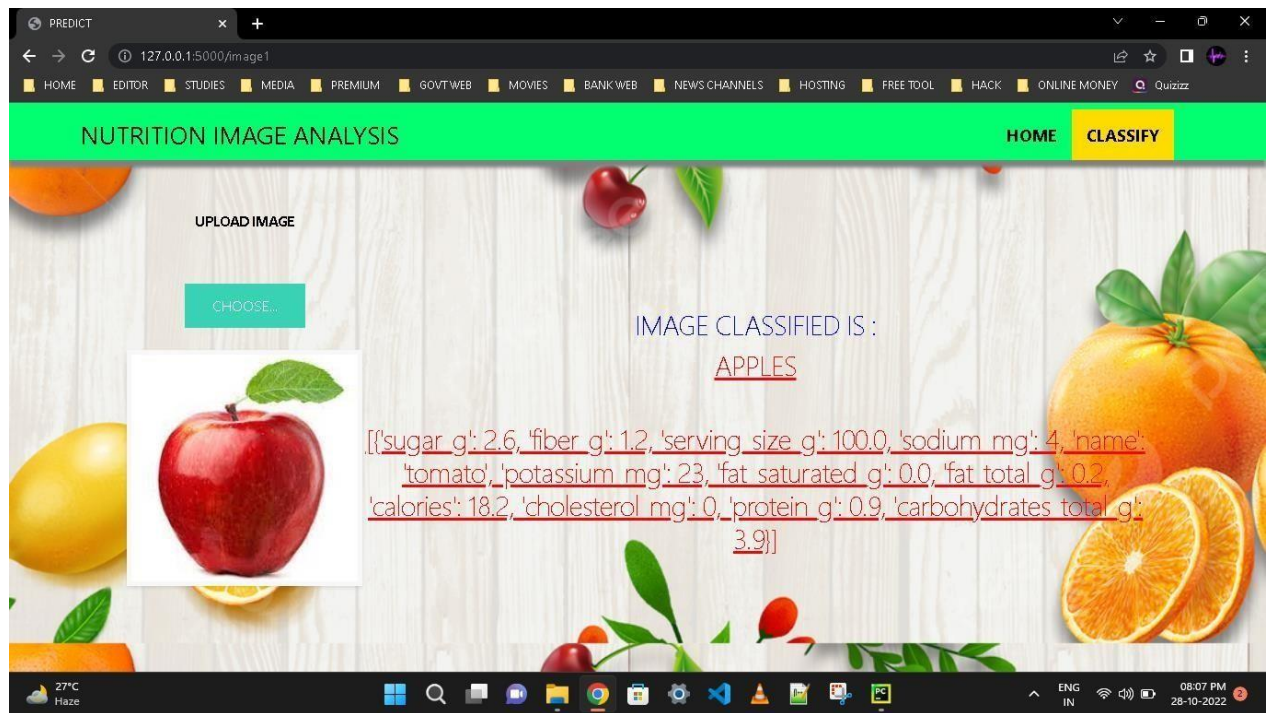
PREDICT

127.0.0.1:5000/image1

HOME EDITOR STUDIES MEDIA PREMIUM GOVT WEB MOVIES BANK WEB NEWS CHANNELS HOSTING FREE TOOL HACK ONLINE MONEY Quizizz

NUTRITION IMAGE ANALYSIS

HOME CLASSIFY

UPLOAD IMAGE

CHOOSE...

IMAGE CLASSIFIED IS :

APPLES

[{'sugar_g': 2.6, 'fiber_g': 1.2, 'serving_size_g': 100.0, 'sodium_mg': 4, 'name': 'tomato', 'potassium_mg': 23, 'fat_saturated_g': 0.0, 'fat_total_g': 0.2, 'calories': 18.2, 'cholesterol_mg': 0, 'protein_g': 0.9, 'carbohydrates_total_g': 3.9}]

27°C
Haze

ENG
IN

08:07 PM
28-10-2022

2